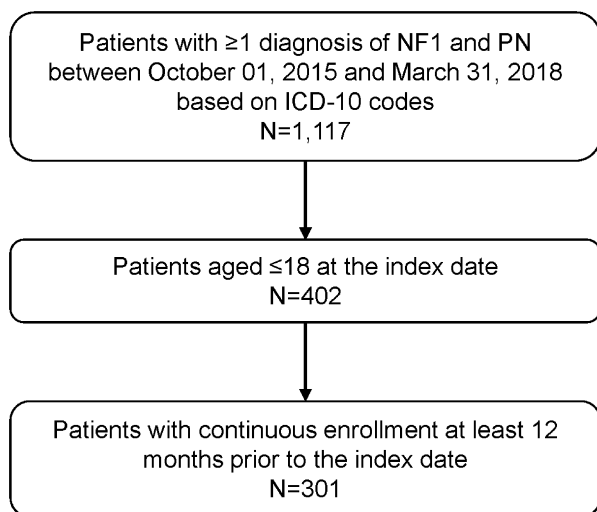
Patients with ≥1 diagnosis of NF1 and PN between October 01, 2015 and March 31, 2018 based on ICD-10 codes
N=1,117

Patients aged ≤18 at the index date
N=402

Patients with continuous enrollment at least 12 months prior to the index date
N=301